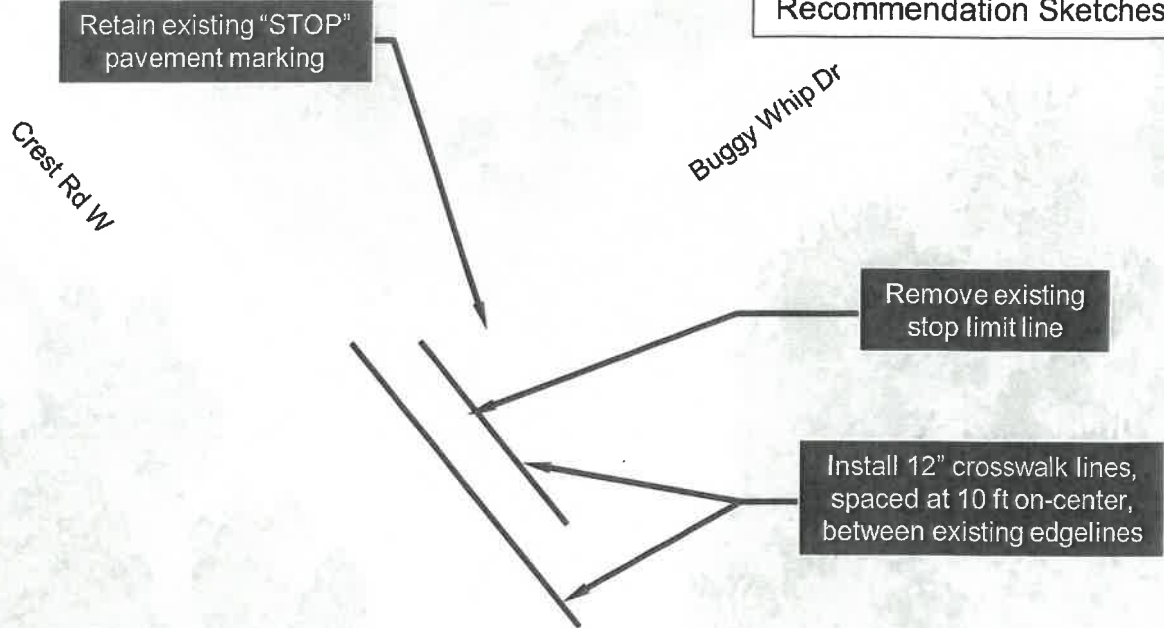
Recommendation Sketches

Retain existing "STOP" pavement marking

Crest Rd W

Buggy Whip Dr

Remove existing stop limit line

Install 12" crosswalk lines, spaced at 10 ft on-center, between existing edgelines